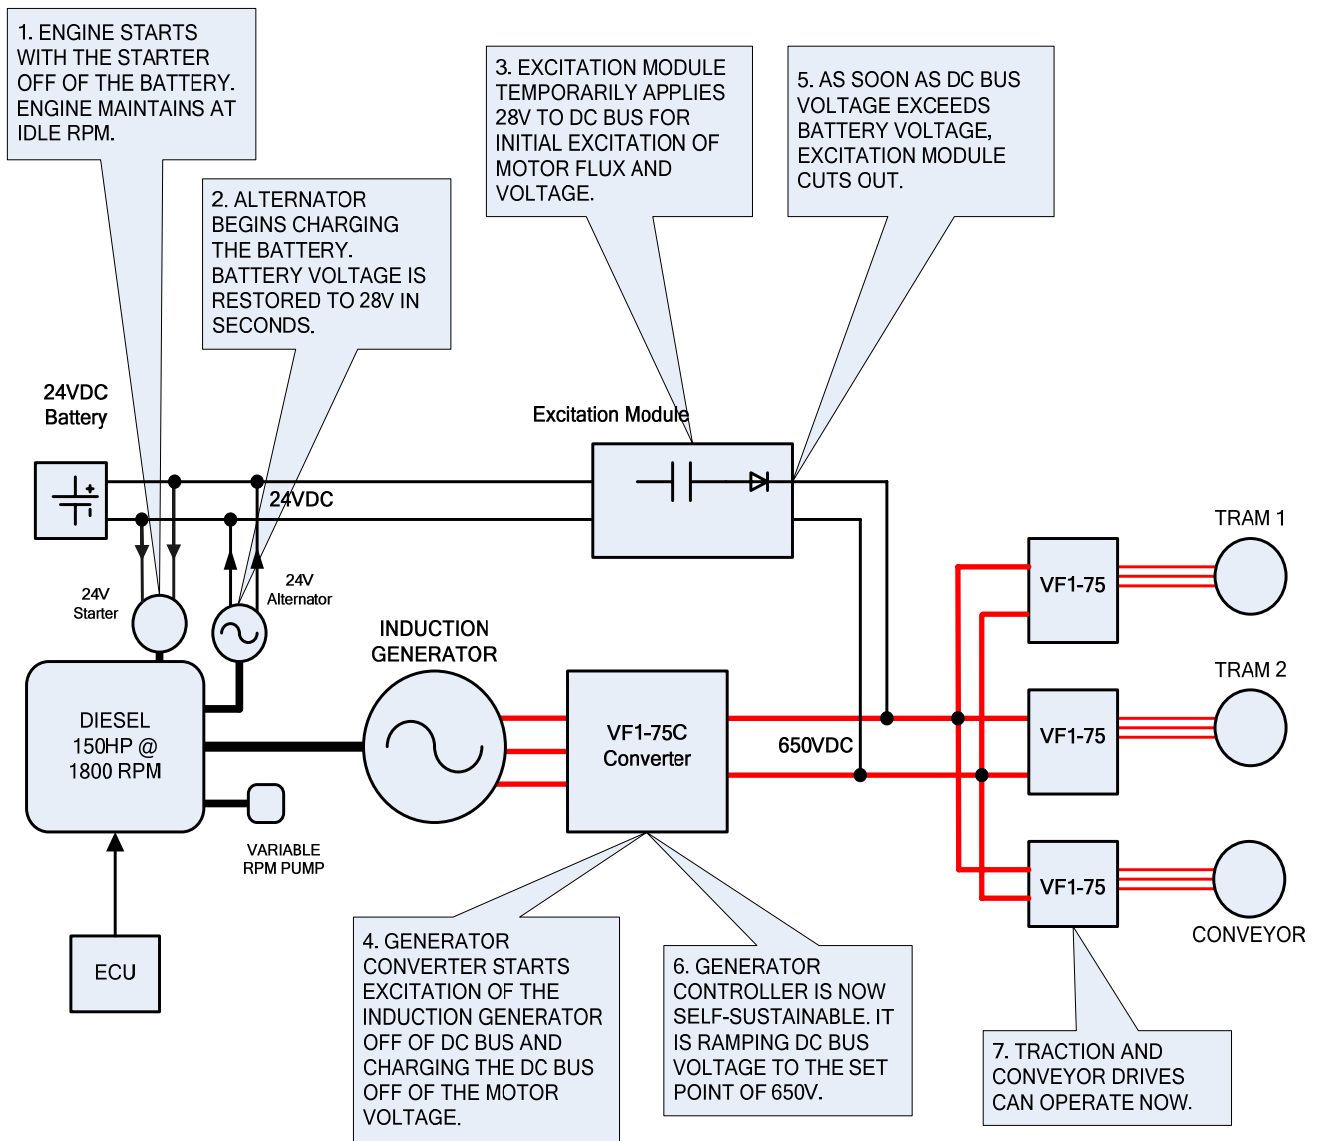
1. ENGINE STARTS WITH THE STARTER OFF OF THE BATTERY. ENGINE MAINTAINS AT IDLE RPM.

2. ALTERNATOR BEGINS CHARGING THE BATTERY. BATTERY VOLTAGE IS RESTORED TO 28V IN SECONDS.

3. EXCITATION MODULE TEMPORARILY APPLIES 28V TO DC BUS FOR INITIAL EXCITATION OF MOTOR FLUX AND VOLTAGE.

5. AS SOON AS DC BUS VOLTAGE EXCEEDS BATTERY VOLTAGE, EXCITATION MODULE CUTS OUT.

24VDC Battery

Excitation Module

24VDC

TRAM 1

24V Starter

24V Alternator

INDUCTION GENERATOR

VF1-75

TRAM 2

DIESEL 150HP @ 1800 RPM

VF1-75C Converter

650VDC

VF1-75

VARIABLE RPM PUMP

VF1-75

CONVEYOR

ECU

4. GENERATOR CONVERTER STARTS EXCITATION OF THE INDUCTION GENERATOR OFF OF DC BUS AND CHARGING THE DC BUS OFF OF THE MOTOR VOLTAGE.

6. GENERATOR CONTROLLER IS NOW SELF-SUSTAINABLE. IT IS RAMPING DC BUS VOLTAGE TO THE SET POINT OF 650V.

7. TRACTION AND CONVEYOR DRIVES CAN OPERATE NOW.